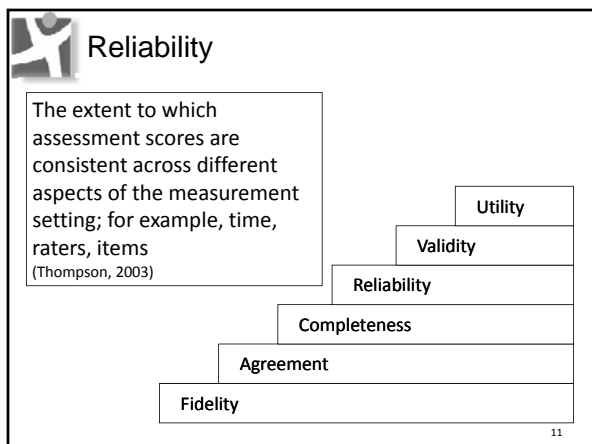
Reliability

The extent to which assessment scores are consistent across different aspects of the measurement setting; for example, time, raters, items
(Thompson, 2003)

Utility

Validity

Reliability

Completeness

Agreement

Fidelity

11